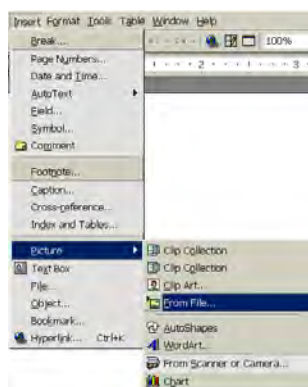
Insert Format Tools Table Window Help

100%

2 3

Break...
Page Numbers...
Date and Time...
AutoText
Field...
Symbol...
Comment
Footnote...
Caption...
Cross-reference...
Index and Tables...
Picture
Text Box
File...
Object...
Bookmark...
Hyperlink... Ctrl+K

Clip Collection
Clip Collection
Clip Art...
From File...
AutoShapes
WordArt...
From Scanner or Camera...
Chart